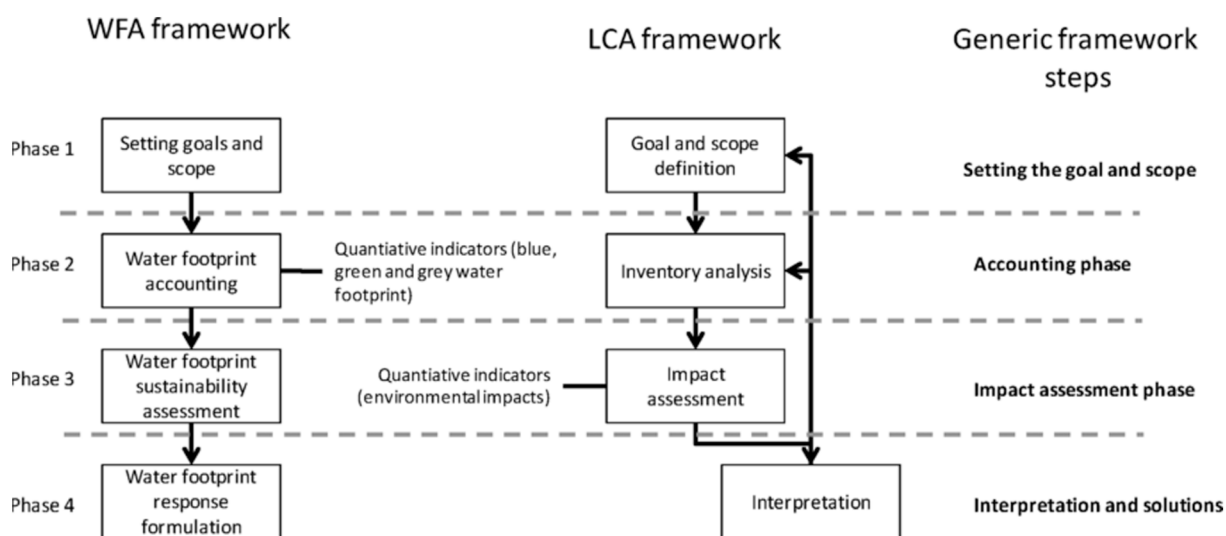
WFA framework

LCA framework

Generic framework steps

Phase 1

Setting goals and scope

Goal and scope definition

Setting the goal and scope

Phase 2

Water footprint accounting

Quantiative indicators (blue, green and grey water footprint)

Inventory analysis

Accounting phase

Phase 3

Water footprint sustainability assessment

Quantiative indicators (environmental impacts)

Impact assessment

Impact assessment phase

Phase 4

Water footprint response formulation

Interpretation

Interpretation and solutions